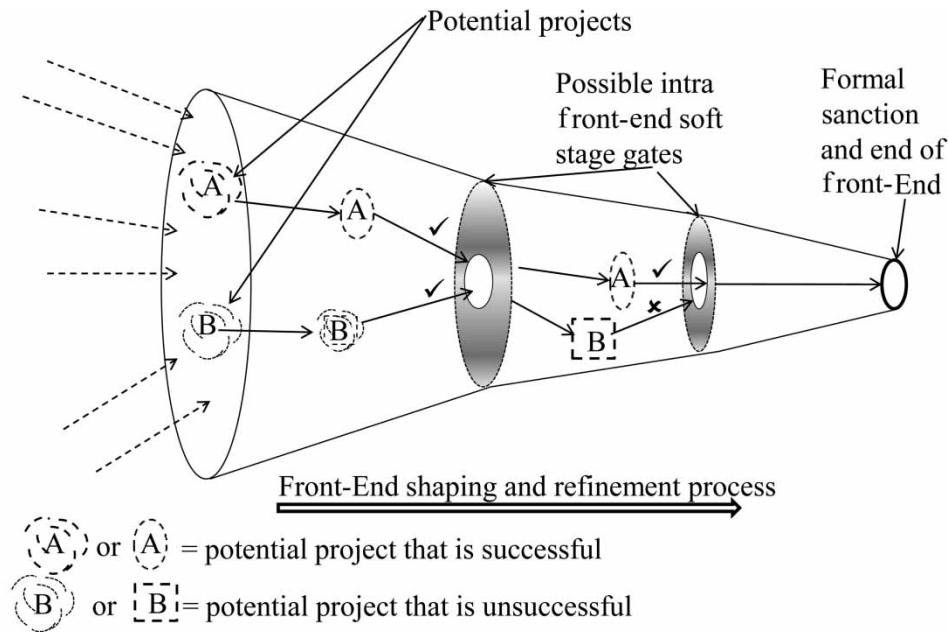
Potential projects

Possible intra front-end soft stage gates

Formal sanction and end of front-End

A

A

A

B

B

B

✓

✓

✓

×

Front-End shaping and refinement process

A or A = potential project that is successful

B or B = potential project that is unsuccessful